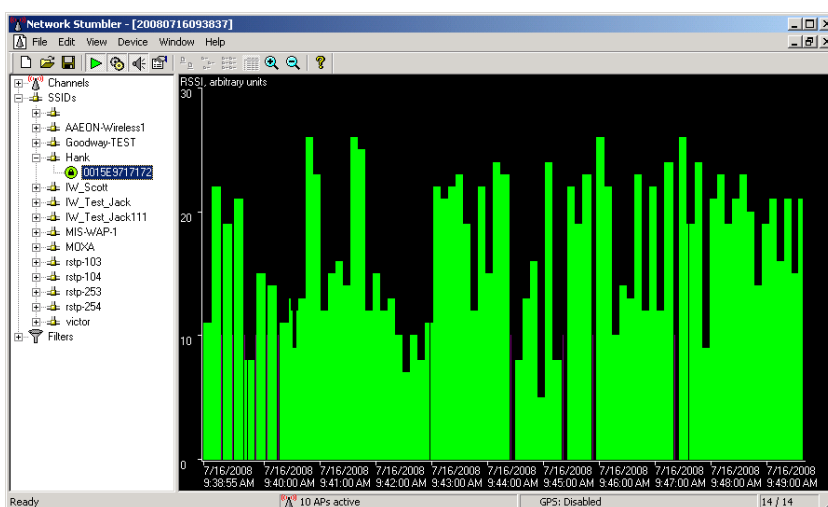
Network Stumbler - [20080716093837]

File Edit View Device Window Help

Channels
SSIDs
AAEON-Wireless1
Goodway-TEST
Hank
0015E9717172
IW_Scott
IW_Test_Jack
IW_Test_Jack111
MIS-WAP-1
MOXA
rstp-103
rstp-104
rstp-253
rstp-254
victor
Filters

RSSI, arbitrary units

30

20

10

0

7/16/2008 9:38:55 AM
7/16/2008 9:40:00 AM
7/16/2008 9:41:00 AM
7/16/2008 9:42:00 AM
7/16/2008 9:43:00 AM
7/16/2008 9:44:00 AM
7/16/2008 9:45:00 AM
7/16/2008 9:46:00 AM
7/16/2008 9:47:00 AM
7/16/2008 9:48:00 AM
7/16/2008 9:49:00 AM

Ready
10 APs active
GPS: Disabled
14 / 14